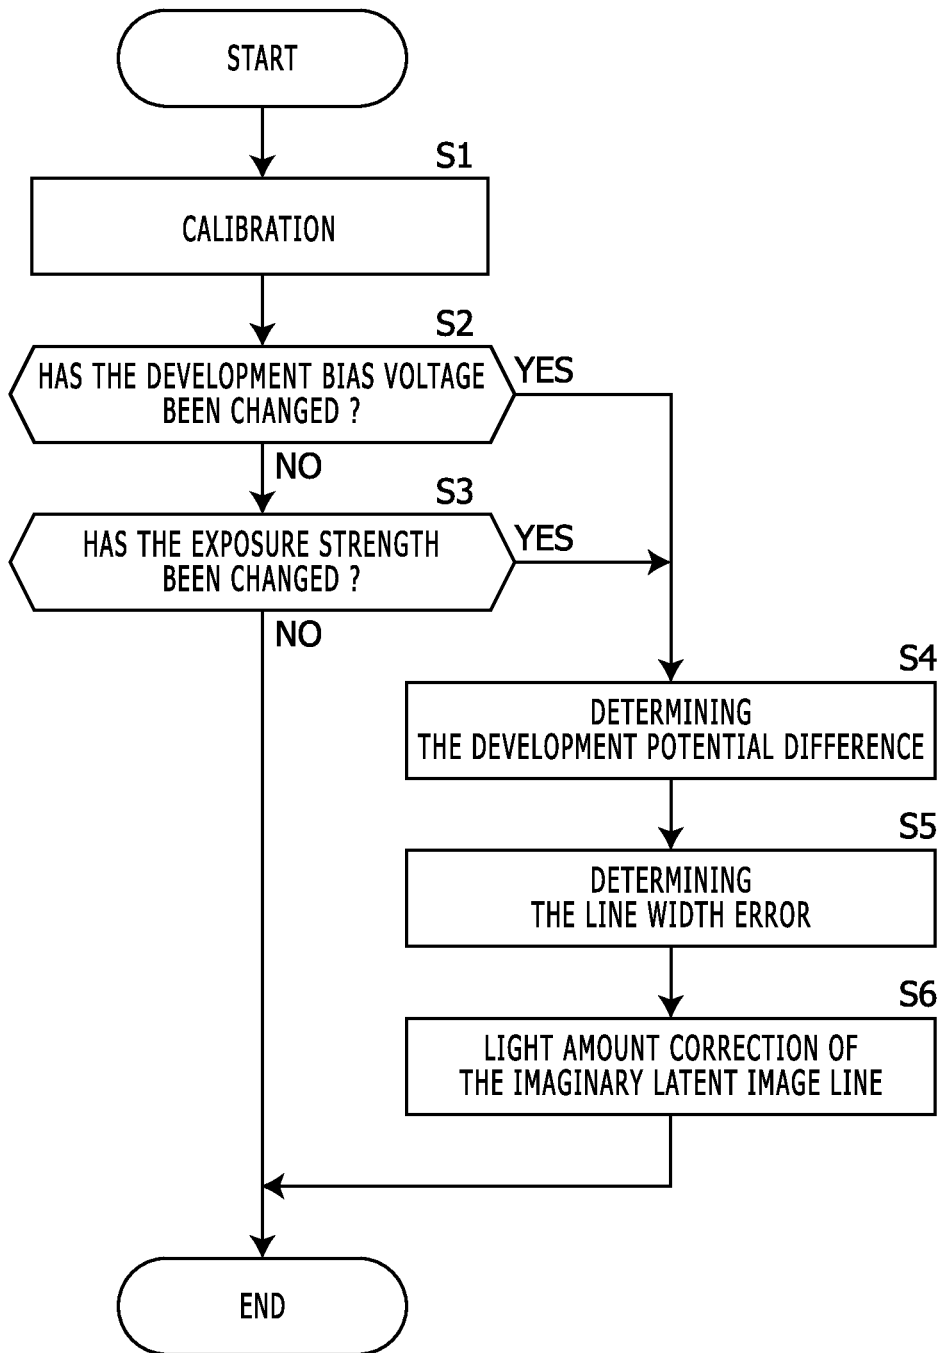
START

S1

CALIBRATION

S2

HAS THE DEVELOPMENT BIAS VOLTAGE BEEN CHANGED ?

YES

NO

S3

HAS THE EXPOSURE STRENGTH BEEN CHANGED ?

YES

NO

S4

DETERMINING THE DEVELOPMENT POTENTIAL DIFFERENCE

S5

DETERMINING THE LINE WIDTH ERROR

S6

LIGHT AMOUNT CORRECTION OF THE IMAGINARY LATENT IMAGE LINE

END